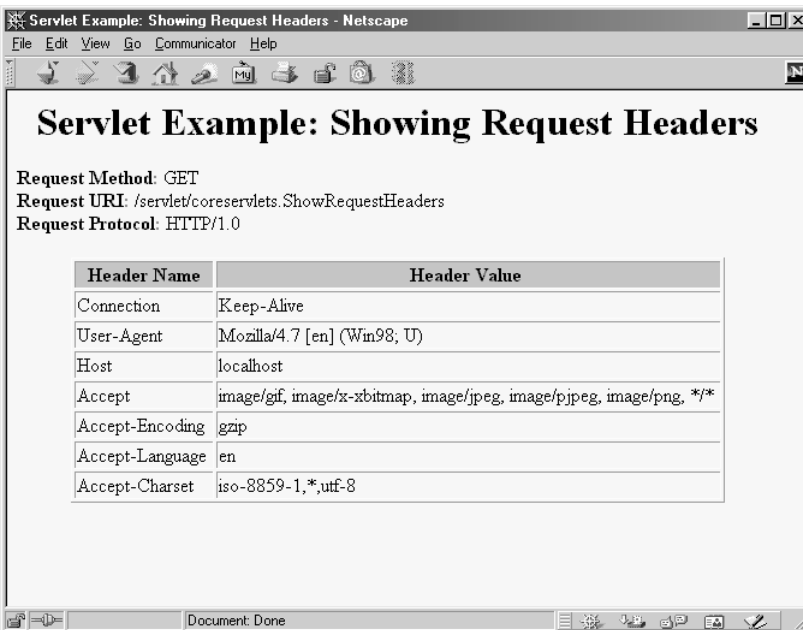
Servlet Example: Showing Request Headers - Netscape

File Edit View Go Communicator Help

Servlet Example: Showing Request Headers

**Request Method**: GET
**Request URI**: /servlet/coreservlets.ShowRequestHeaders
**Request Protocol**: HTTP/1.0

| Header Name | Header Value |
|---|---|
| Connection | Keep-Alive |
| User-Agent | Mozilla/4.7 [en] (Win98; U) |
| Host | localhost |
| Accept | image/gif, image/x-xbitmap, image/jpeg, image/pjpeg, image/png, \*/\* |
| Accept-Encoding | gzip |
| Accept-Language | en |
| Accept-Charset | iso-8859-1,\*,utf-8 |

Document: Done